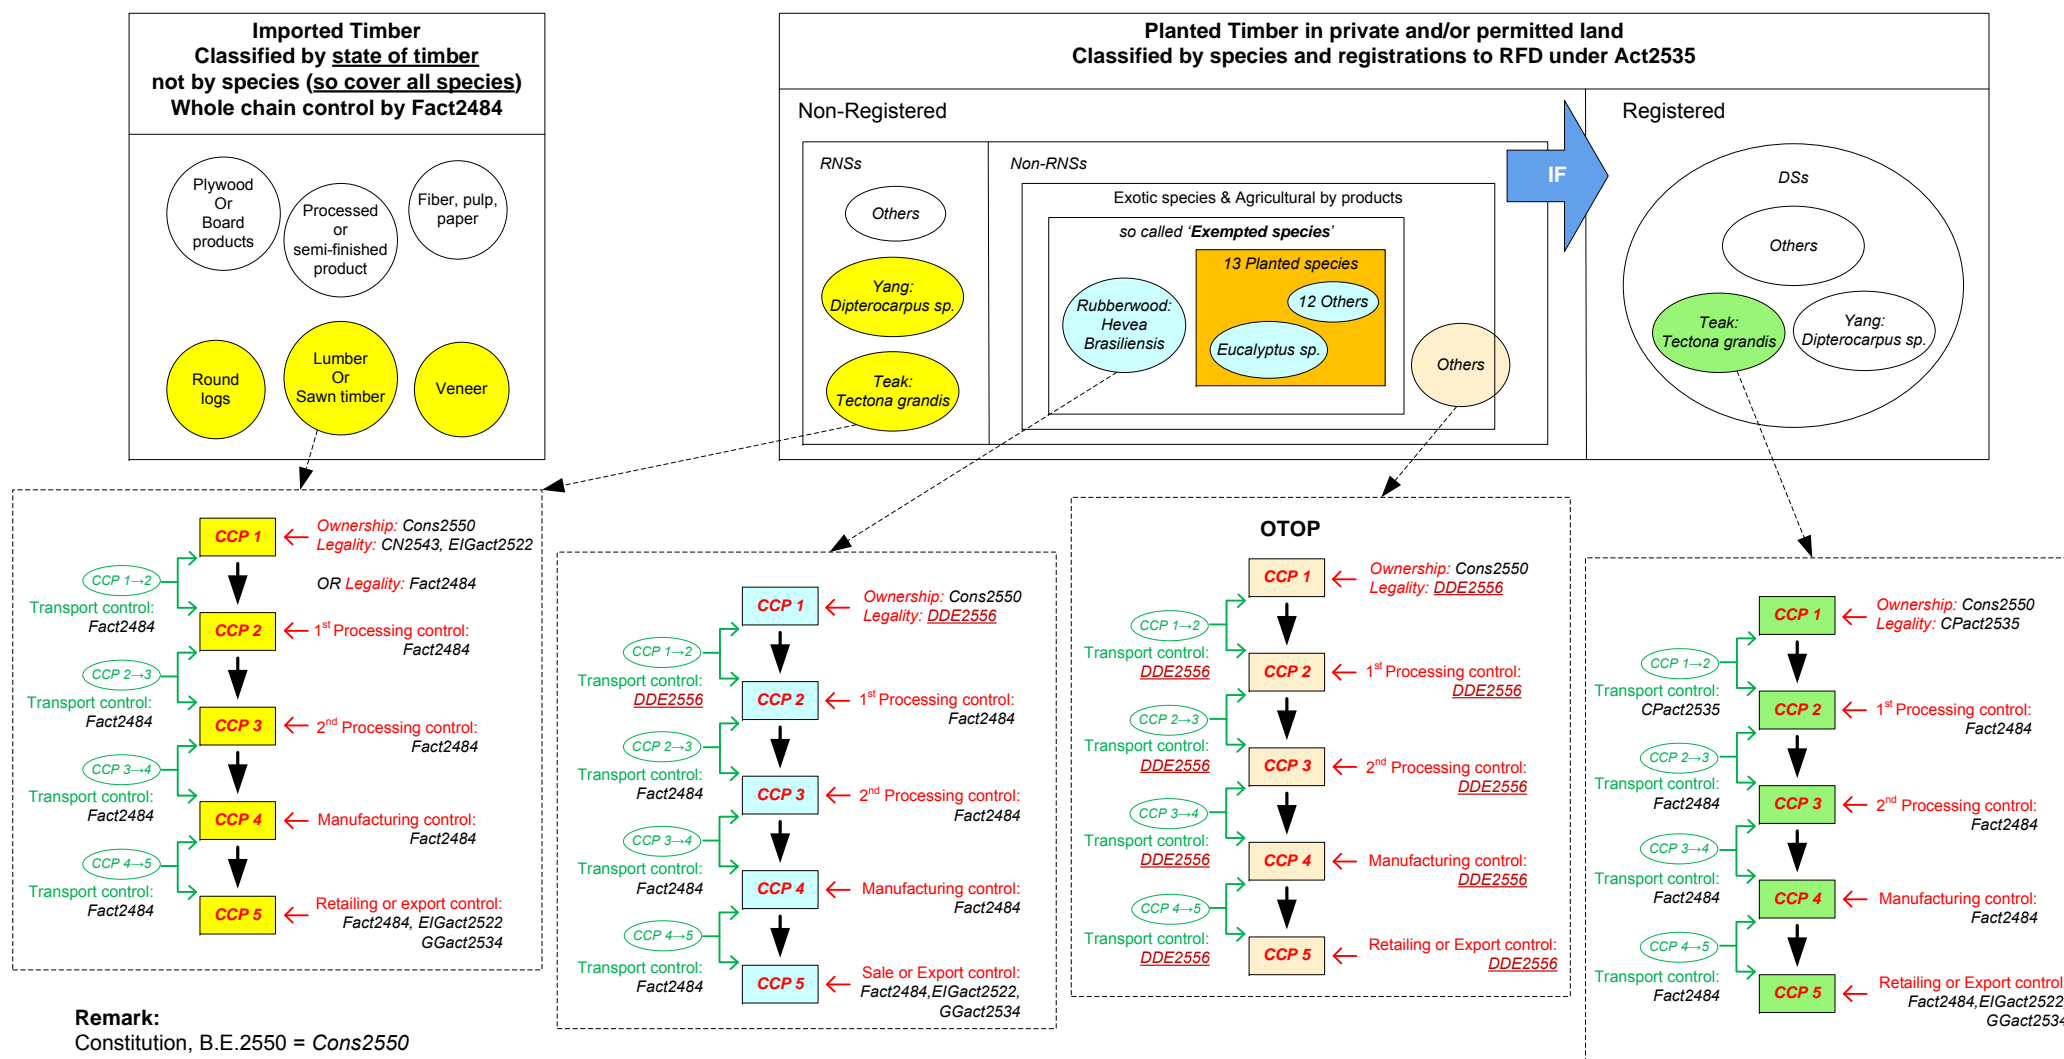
Imported Timber
Classified by state of timber
not by species (so cover all species)
Whole chain control by Fact2484

Plywood Or Board products

Processed or semi-finished product

Fiber, pulp, paper

Round logs

Lumber Or Sawn timber

Veneer

Planted Timber in private and/or permitted land
Classified by species and registrations to RFD under Act2535

Non-Registered

RNSs

Others

Yang: Dipterocarpus sp.

Teak: Tectona grandis

Non-RNSs

Exotic species & Agricultural by products

so called 'Exempted species'

13 Planted species

12 Others

Rubberwood: Hevea Brasiliensis

Eucalyptus sp.

Others

IF

Registered

DSs

Others

Teak: Tectona grandis

Yang: Dipterocarpus sp.

CCP 1
Ownership: Cons2550
Legality: CN2543, EIGact2522
OR Legality: Fact2484
CCP 1→2
Transport control: Fact2484
CCP 2
1st Processing control: Fact2484
CCP 2→3
Transport control: Fact2484
CCP 3
2nd Processing control: Fact2484
CCP 3→4
Transport control: Fact2484
CCP 4
Manufacturing control: Fact2484
CCP 4→5
Transport control: Fact2484
CCP 5
Retailing or export control: Fact2484, EIGact2522 GGact2534

CCP 1
Ownership: Cons2550
Legality: DDE2556
CCP 1→2
Transport control: DDE2556
CCP 2
1st Processing control: Fact2484
CCP 2→3
Transport control: Fact2484
CCP 3
2nd Processing control: Fact2484
CCP 3→4
Transport control: Fact2484
CCP 4
Manufacturing control: Fact2484
CCP 4→5
Transport control: Fact2484
CCP 5
Sale or Export control: Fact2484,EIGact2522, GGact2534

OTOP
CCP 1
Ownership: Cons2550
Legality: DDE2556
CCP 1→2
Transport control: DDE2556
CCP 2
1st Processing control: DDE2556
CCP 2→3
Transport control: DDE2556
CCP 3
2nd Processing control: DDE2556
CCP 3→4
Transport control: DDE2556
CCP 4
Manufacturing control: DDE2556
CCP 4→5
Transport control: DDE2556
CCP 5
Retailing or Export control: DDE2556

CCP 1
Ownership: Cons2550
Legality: CPact2535
CCP 1→2
Transport control: CPact2535
CCP 2
1st Processing control: Fact2484
CCP 2→3
Transport control: Fact2484
CCP 3
2nd Processing control: Fact2484
CCP 3→4
Transport control: Fact2484
CCP 4
Manufacturing control: Fact2484
CCP 4→5
Transport control: Fact2484
CCP 5
Retailing or Export control Fact2484,EIGact2522 GGact2534

Remark:
Constitution, B.E.2550 = Cons2550